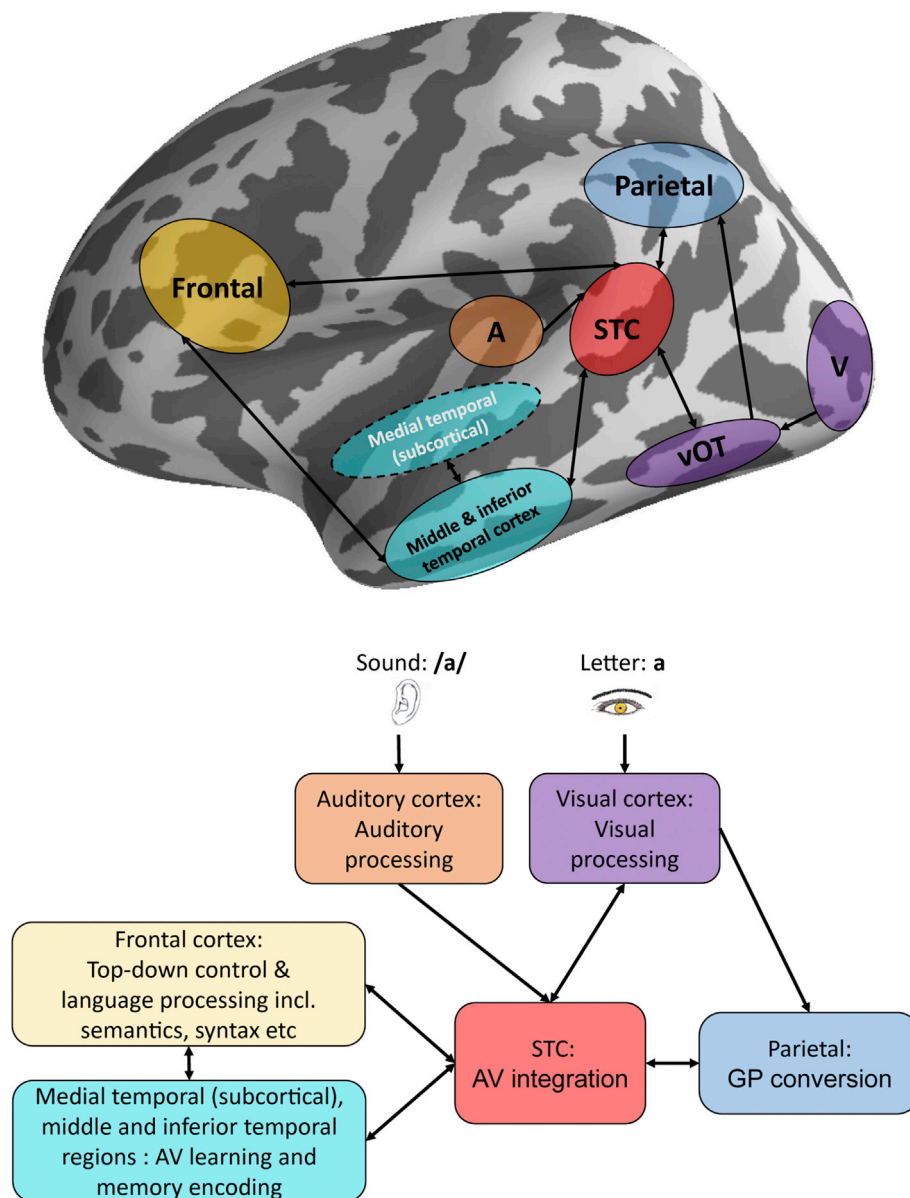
Parietal

Frontal

A

STC

V

Medial temporal (subcortical)

vOT

Middle & inferior temporal cortex

Sound: /a/

Letter: a

Auditory cortex: Auditory processing

Visual cortex: Visual processing

Frontal cortex: Top-down control & language processing incl. semantics, syntax etc

STC: AV integration

Parietal: GP conversion

Medial temporal (subcortical), middle and inferior temporal regions : AV learning and memory encoding